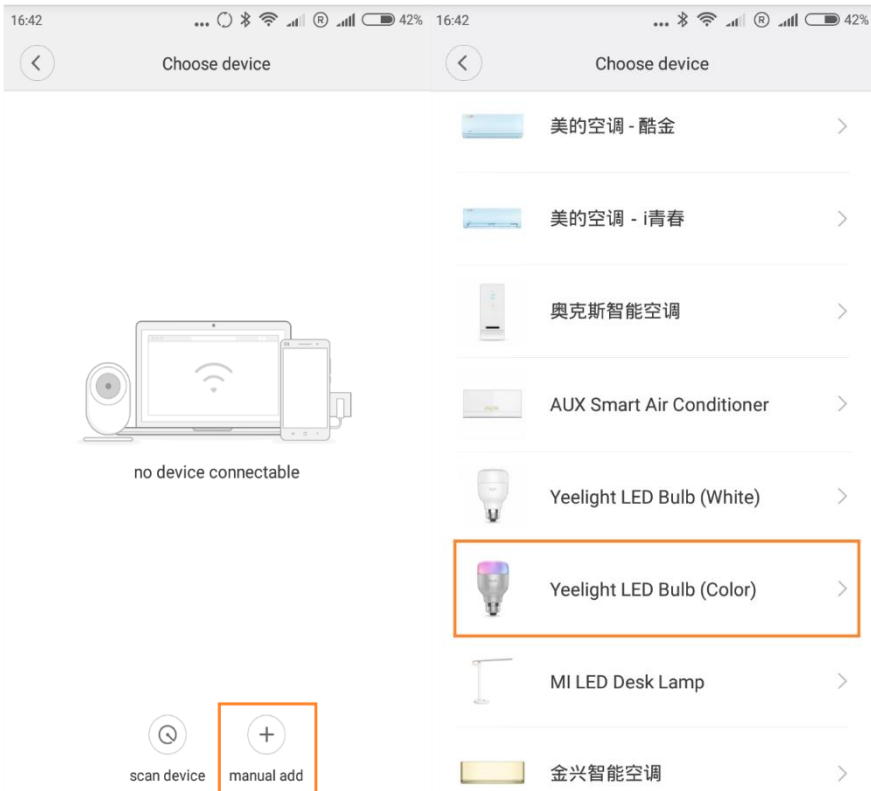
16:42 ... 42%

Choose device

no device connectable

scan device

manual add

16:42 ... 42%

Choose device

美的空调 - 酷金

美的空调 - i青春

奥克斯智能空调

AUX Smart Air Conditioner

Yeelight LED Bulb (White)

Yeelight LED Bulb (Color)

MI LED Desk Lamp

金兴智能空调